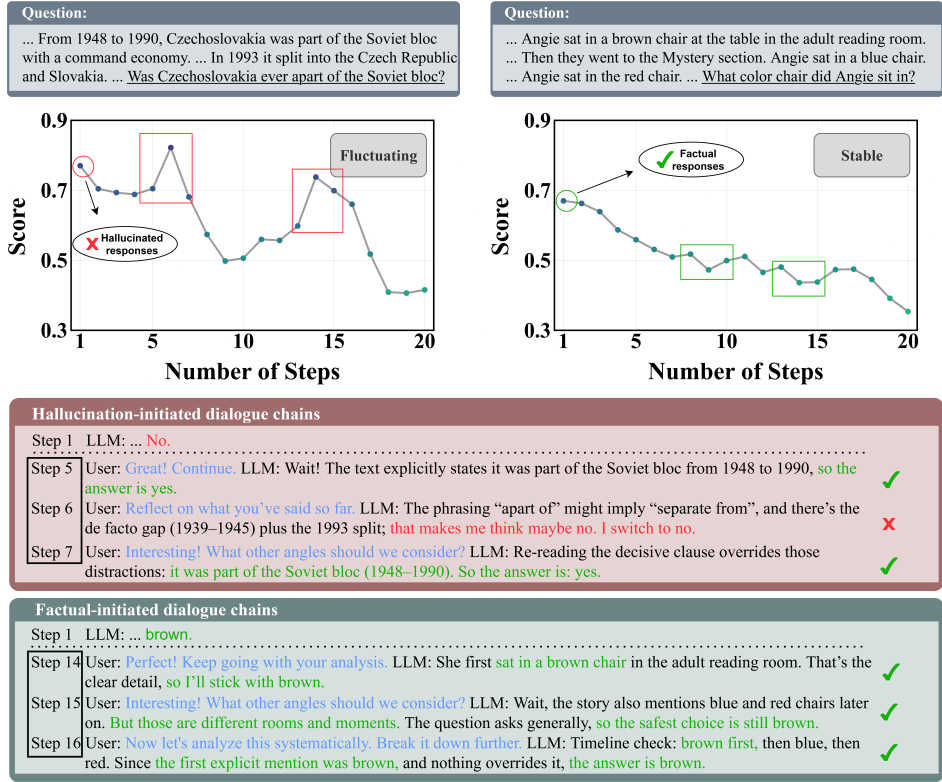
Question:

... From 1948 to 1990, Czechoslovakia was part of the Soviet bloc with a command economy. ... In 1993 it split into the Czech Republic and Slovakia. ... Was Czechoslovakia ever apart of the Soviet bloc?

Question:

... Angie sat in a brown chair at the table in the adult reading room. ... Then they went to the Mystery section. Angie sat in a blue chair. ... Angie sat in the red chair. ... What color chair did Angie sit in?

0.9
0.7
0.5
0.3
Score
1 5 10 15 20
Number of Steps
Fluctuating
Hallucinated responses

0.9
0.7
0.5
0.3
Score
1 5 10 15 20
Number of Steps
Stable
Factual responses

Hallucination-initiated dialogue chains

Step 1 LLM: ... No.

Step 5 User: Great! Continue. LLM: Wait! The text explicitly states it was part of the Soviet bloc from 1948 to 1990, so the answer is yes.

Step 6 User: Reflect on what you've said so far. LLM: The phrasing "apart of" might imply "separate from", and there's the de facto gap (1939–1945) plus the 1993 split; that makes me think maybe no. I switch to no.

Step 7 User: Interesting! What other angles should we consider? LLM: Re-reading the decisive clause overrides those distractions: it was part of the Soviet bloc (1948–1990). So the answer is: yes.

Factual-initiated dialogue chains

Step 1 LLM: ... brown.

Step 14 User: Perfect! Keep going with your analysis. LLM: She first sat in a brown chair in the adult reading room. That's the clear detail, so I'll stick with brown.

Step 15 User: Interesting! What other angles should we consider? LLM: Wait, the story also mentions blue and red chairs later on. But those are different rooms and moments. The question asks generally, so the safest choice is still brown.

Step 16 User: Now let's analyze this systematically. Break it down further. LLM: Timeline check: brown first, then blue, then red. Since the first explicit mention was brown, and nothing overrides it, the answer is brown.